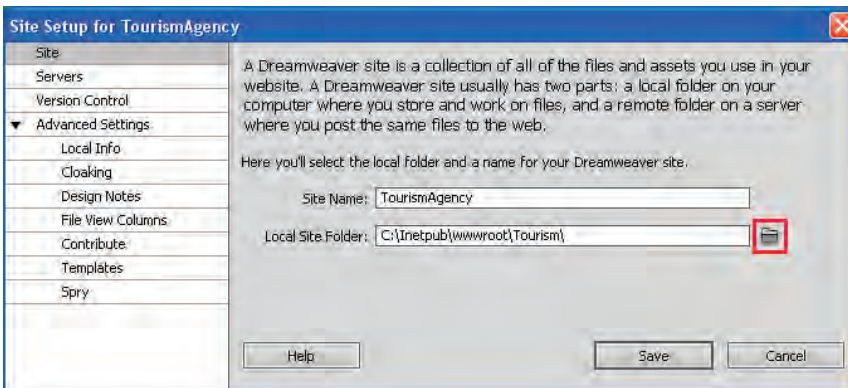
Site Setup for TourismAgency

Site
Servers
Version Control
▼ Advanced Settings
Local Info
Cloaking
Design Notes
File View Columns
Contribute
Templates
Spry

A Dreamweaver site is a collection of all of the files and assets you use in your website. A Dreamweaver site usually has two parts: a local folder on your computer where you store and work on files, and a remote folder on a server where you post the same files to the web.

Here you'll select the local folder and a name for your Dreamweaver site.

Site Name: TourismAgency

Local Site Folder: C:\Inetpub\wwwroot\Tourism\

Help

Save

Cancel